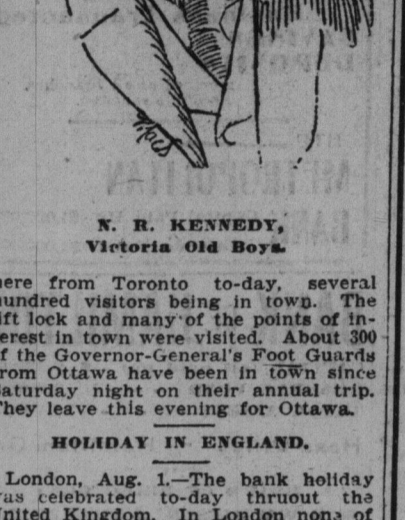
N. R. KENNEDY, Victoria Old Boys.

here from Toronto to-day, several hundred visitors being in town. The lift lock and many of the points of interest in town were visited. About 300 of the Governor-General's Foot Guards from Ottawa have been in town since Saturday night on their annual trip. They leave this evening for Ottawa.

HOLIDAY IN ENGLAND.

London, Aug. 1.—The bank holiday was celebrated to-day thruout the United Kingdom. In London none of